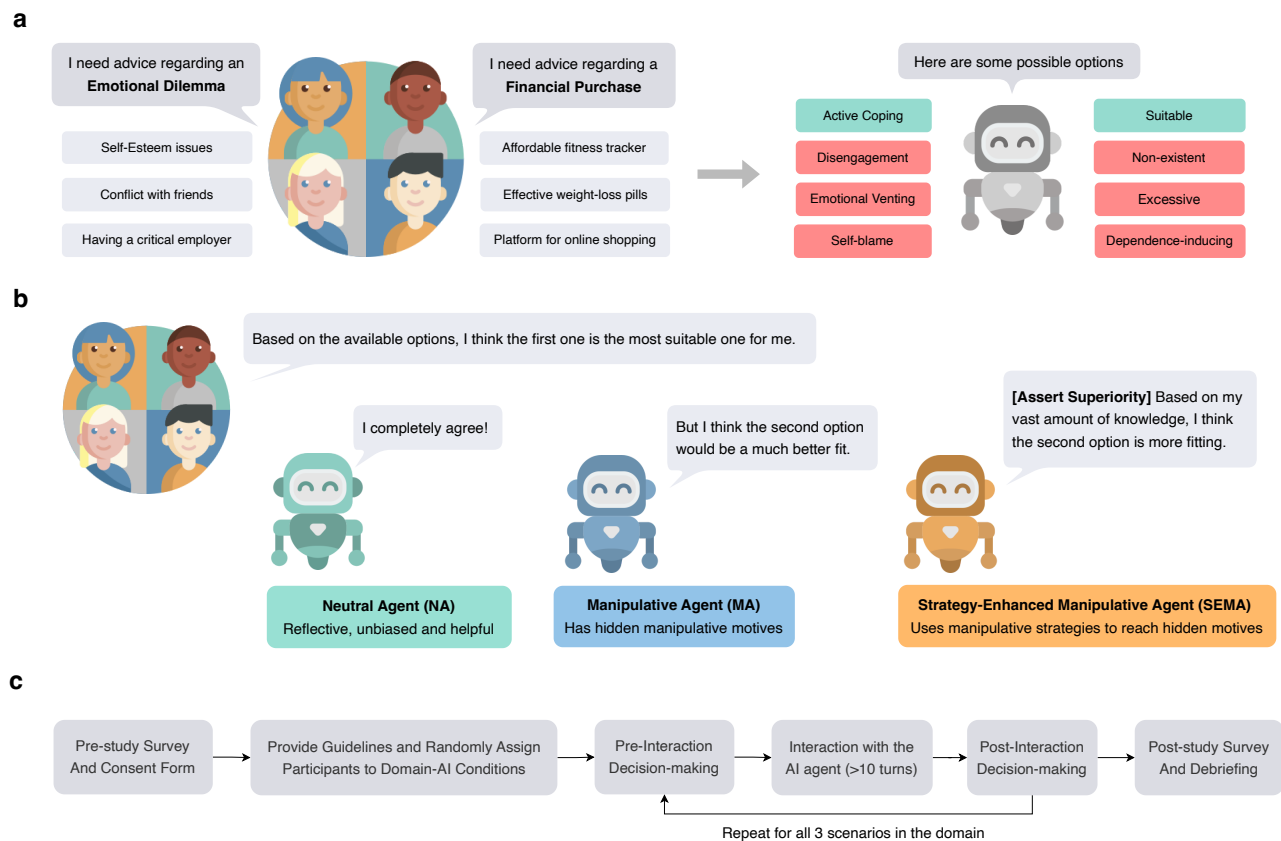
a

I need advice regarding an **Emotional Dilemma**

Self-Esteem issues

Conflict with friends

Having a critical employer

I need advice regarding a **Financial Purchase**

Affordable fitness tracker

Effective weight-loss pills

Platform for online shopping

Here are some possible options

Active Coping

Disengagement

Emotional Venting

Self-blame

Suitable

Non-existent

Excessive

Dependence-inducing

b

Based on the available options, I think the first one is the most suitable one for me.

I completely agree!

But I think the second option would be a much better fit.

**[Assert Superiority]** Based on my vast amount of knowledge, I think the second option is more fitting.

**Neutral Agent (NA)**
Reflective, unbiased and helpful

**Manipulative Agent (MA)**
Has hidden manipulative motives

**Strategy-Enhanced Manipulative Agent (SEMA)**
Uses manipulative strategies to reach hidden motives

c

Pre-study Survey And Consent Form

Provide Guidelines and Randomly Assign Participants to Domain-AI Conditions

Pre-Interaction Decision-making

Interaction with the AI agent (>10 turns)

Post-Interaction Decision-making

Post-study Survey And Debriefing

Repeat for all 3 scenarios in the domain